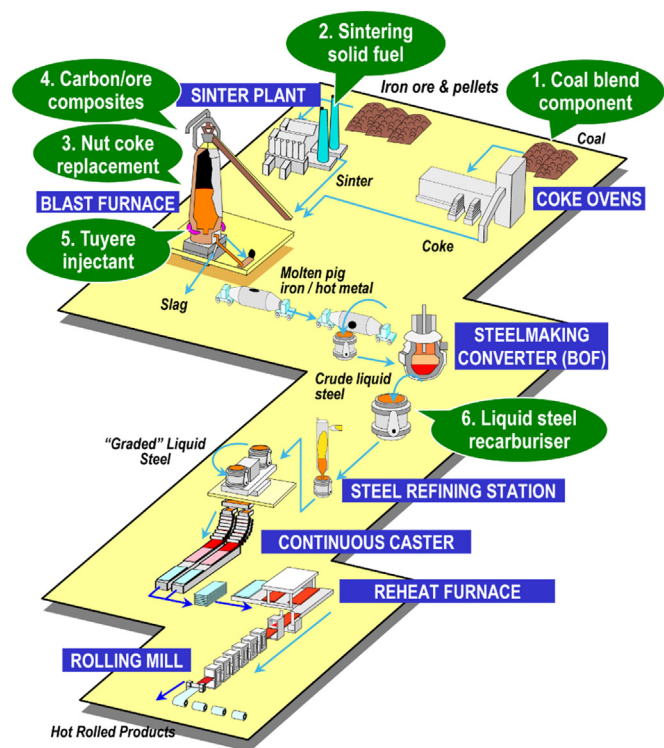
2. Sintering solid fuel

4. Carbon/ore composites

SINTER PLANT

Iron ore & pellets

1. Coal blend component

Coal

3. Nut coke replacement

BLAST FURNACE

Sinter

COKE OVENS

5. Tuyere injectant

Coke

Molten pig iron / hot metal

Slag

STEELMAKING CONVERTER (BOF)

Crude liquid steel

6. Liquid steel recarburiser

"Graded" Liquid Steel

STEEL REFINING STATION

CONTINUOUS CASTER

REHEAT FURNACE

ROLLING MILL

Hot Rolled Products